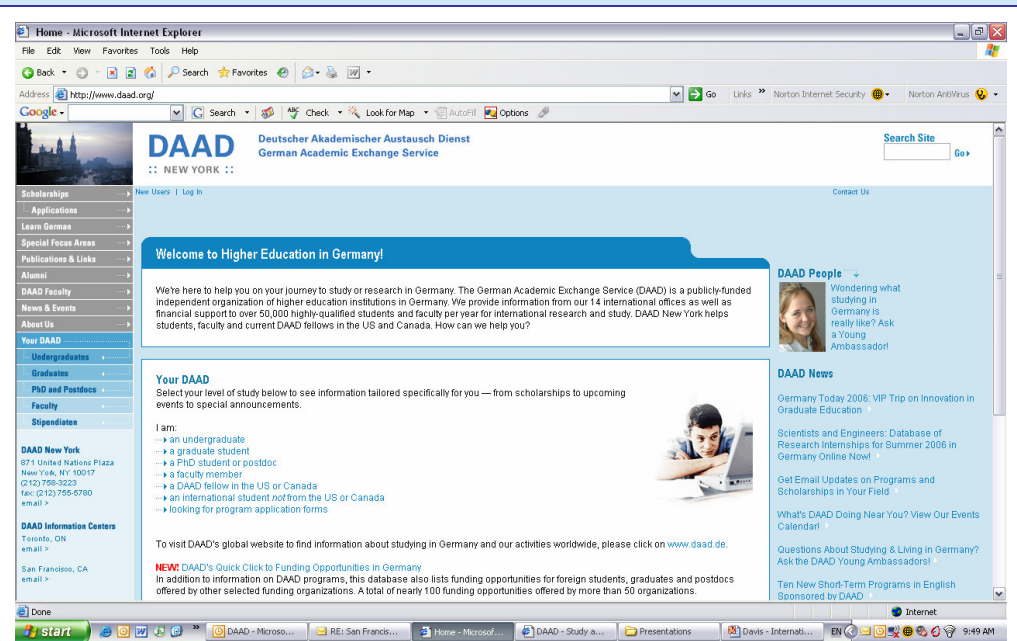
Home - Microsoft Internet Explorer

File Edit View Favorites Tools Help

Back Search Favorites

Address http://www.daad.org/ Go Links Norton Internet Security Norton AntiVirus

Google Search Check Look for Map AutoFill Options

DAAD
:: NEW YORK ::

Deutscher Akademischer Austausch Dienst
German Academic Exchange Service

Search Site
Go

New Users | Log In

Contact Us

Scholarships
Applications
Learn German
Special Focus Areas
Publications & Links
Alumni
DAAD Faculty
News & Events
About Us
Your DAAD
Undergraduates
Graduates
PhD and Postdocs
Faculty
Stipendiaten

DAAD New York
871 United Nations Plaza
New York, NY 10017
(212) 758-3223
fax: (212) 755-5780
email >

DAAD Information Centers
Toronto, ON
email >

San Francisco, CA
email >

Welcome to Higher Education in Germany!

We're here to help you on your journey to study or research in Germany. The German Academic Exchange Service (DAAD) is a publicly-funded independent organization of higher education institutions in Germany. We provide information from our 14 international offices as well as financial support to over 50,000 highly-qualified students and faculty per year for international research and study. DAAD New York helps students, faculty and current DAAD fellows in the US and Canada. How can we help you?

Your DAAD
Select your level of study below to see information tailored specifically for you — from scholarships to upcoming events to special announcements.

I am:
an undergraduate
a graduate student
a PhD student or postdoc
a faculty member
a DAAD fellow in the US or Canada
an international student not from the US or Canada
looking for program application forms

To visit DAAD's global website to find information about studying in Germany and our activities worldwide, please click on www.daad.de.

NEW! DAAD's Quick Click to Funding Opportunities in Germany
In addition to information on DAAD programs, this database also lists funding opportunities for foreign students, graduates and postdocs offered by other selected funding organizations. A total of nearly 100 funding opportunities offered by more than 50 organizations.

DAAD People
Wondering what studying in Germany is really like? Ask a Young Ambassador!

DAAD News
Germany Today 2006: VIP Trip on Innovation in Graduate Education

Scientists and Engineers: Database of Research Internships for Summer 2006 in Germany Online Now!

Get Email Updates on Programs and Scholarships in Your Field

What's DAAD Doing Near You? View Our Events Calendar!

Questions About Studying & Living in Germany? Ask the DAAD Young Ambassadors!

Ten New Short-Term Programs in English Sponsored by DAAD

Done Internet

start DAAD - Microso... RE: San Francis... Home - Microsof... DAAD - Study a... Presentations Davis - Internati... EN 9:49 AM